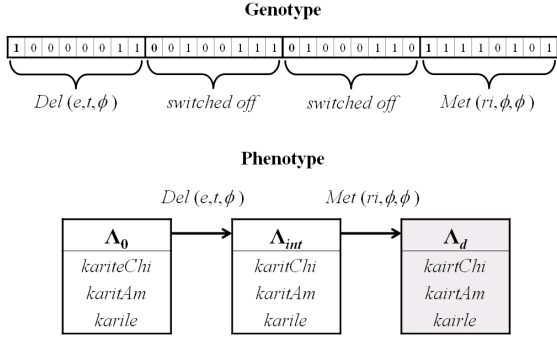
Genotype

| 1 | 0 | 0 | 0 | 0 | 0 | 1 | 1 | 0 | 0 | 1 | 0 | 0 | 1 | 1 | 1 | 0 | 1 | 0 | 0 | 0 | 1 | 1 | 0 | 1 | 1 | 1 | 1 | 0 | 1 | 0 | 1 |
|---|---|---|---|---|---|---|---|---|---|---|---|---|---|---|---|---|---|---|---|---|---|---|---|---|---|---|---|---|---|---|---|

$Del\,(e,t,\phi)$

switched off

switched off

$Met\,(ri,\phi,\phi)$

Phenotype

$Del\,(e,t,\phi)$

$Met\,(ri,\phi,\phi)$

$\Lambda_0$
kariteChi
karitAm
karile

$\Lambda_{int}$
karitChi
karitAm
karile

$\Lambda_d$
kairtChi
kairtAm
kairle